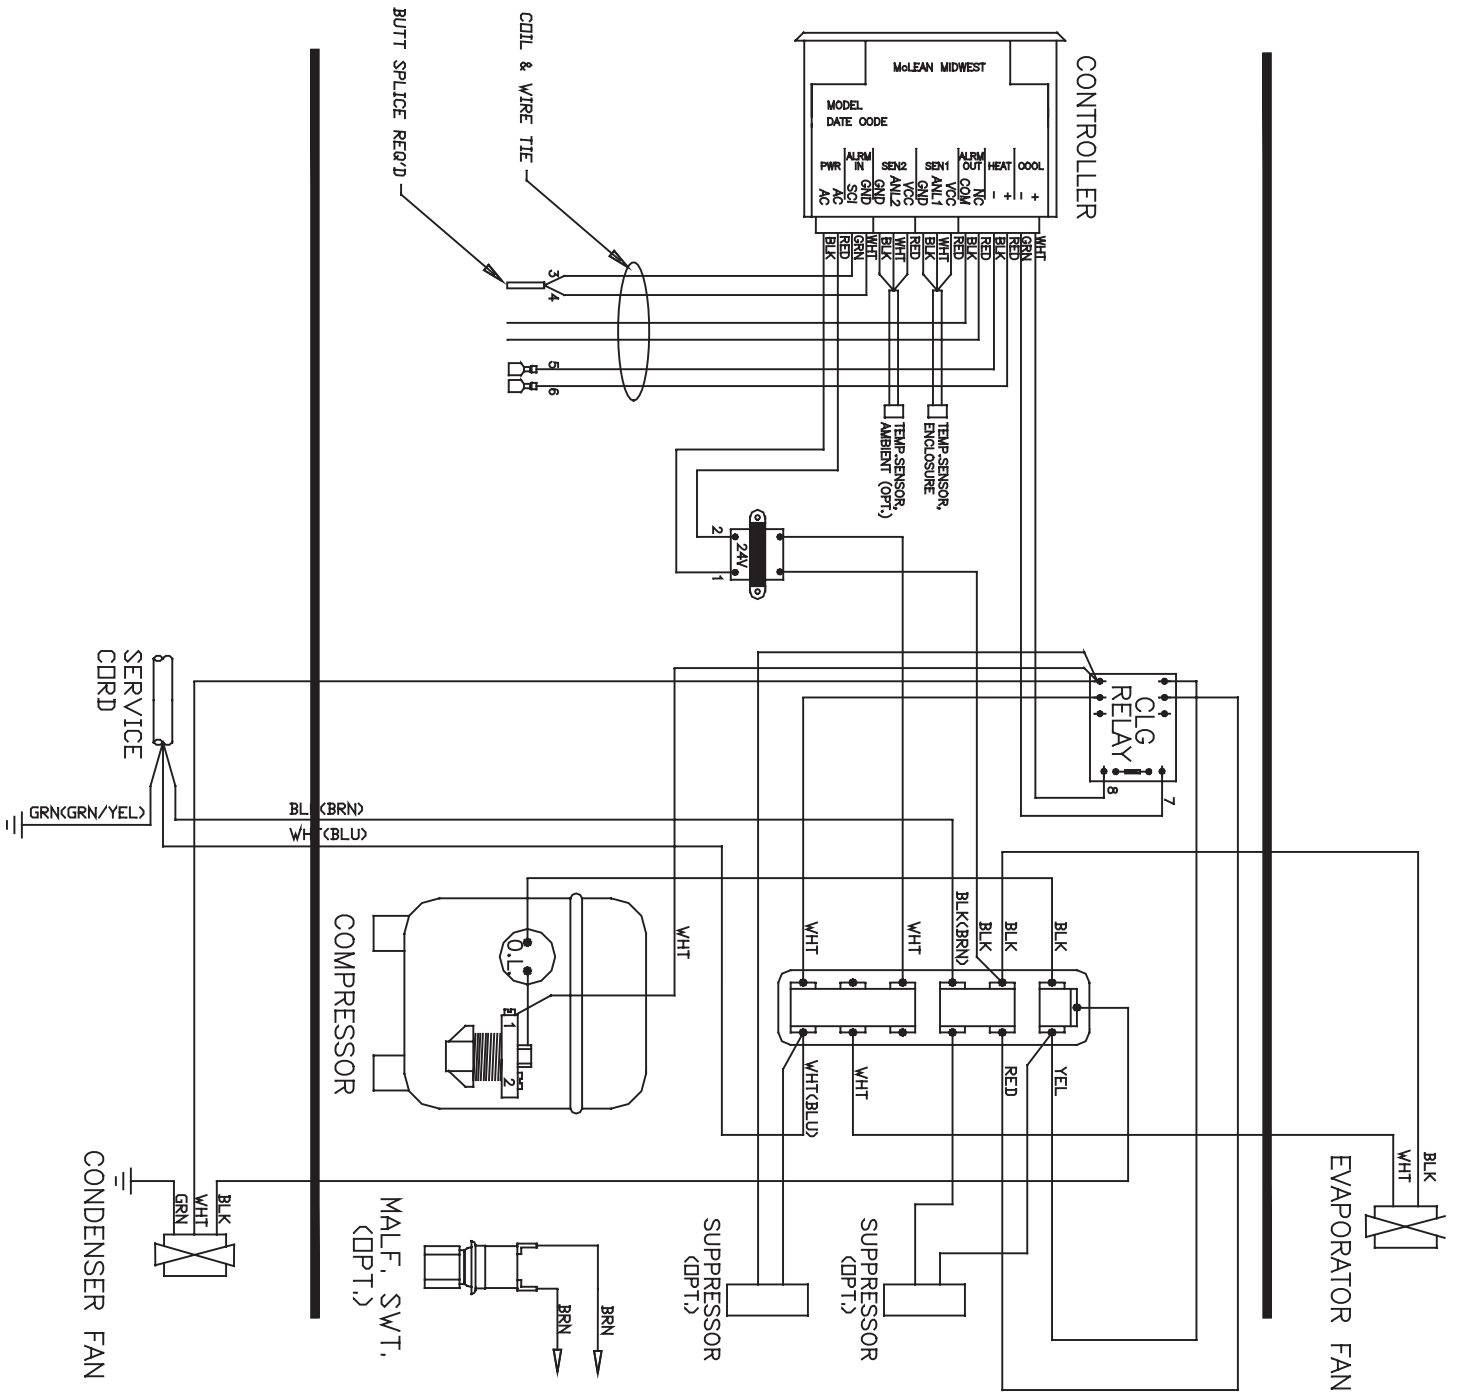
BUTT SPLICE REQ'D

COIL & WIRE TIE

McLEAN MIDWEST

MODEL
DATE CODE

PWR
AC
AC

ALRM IN
SCI
GND

SEN2
GND
ANL2
VCC

SEN1
GND
ANL1
VCC

ALRM OUT
COM
NC

HEAT
-
+

COOL
-
+

CONTROLLER

BLK
RED
GRN
WHT
BLK
WHT
RED
BLK
WHT
RED
BLK
RED
GRN
RED
WHT

3
4
5
6

TEMP.SENSOR, AMBIENT (OPT.)

TEMP.SENSOR, ENCLOSURE

2
24V
1

SERVICE CORD

CLG RELAY

8
7

GRN(GRN/YEL)

BLK(BRN)

WHT(BLU)

WHT

COMPRESSOR

O.L.

1
2

WHT
WHT
BLK(BRN)
BLK
BLK

WHT(BLU)
WHT
RED
YEL

BLK
WHT
EVAPORATOR FAN

CONDENSER FAN
GRN
WHT
BLK

MALF. SWT. (OPT.)

BRN
BRN

SUPPRESSOR (OPT.)

SUPPRESSOR (OPT.)